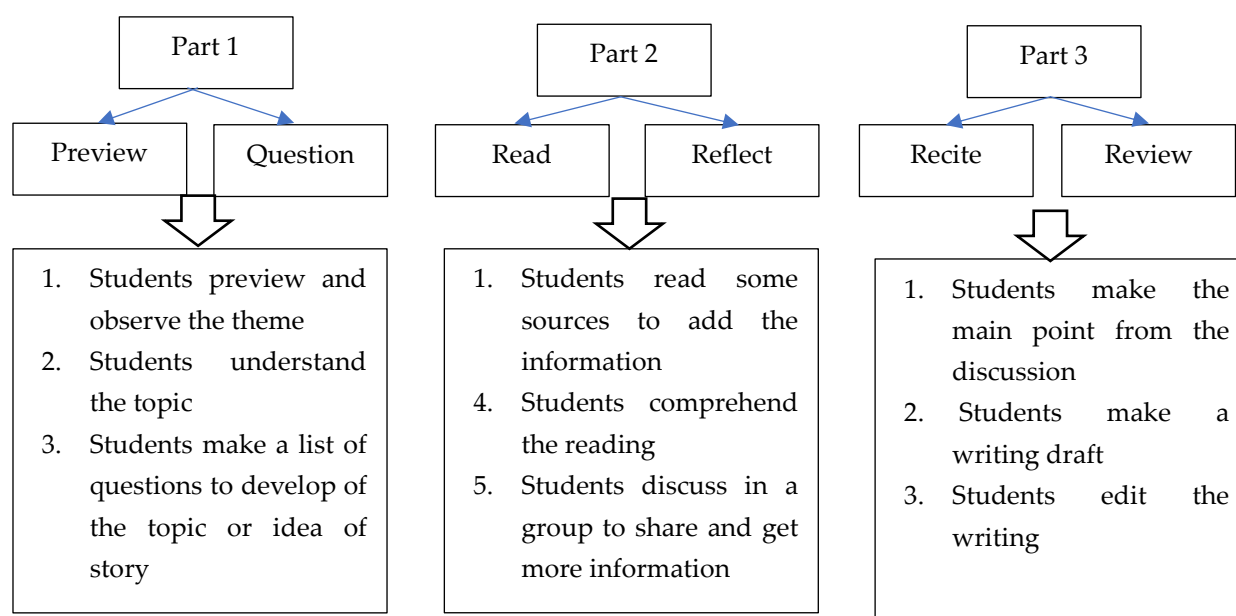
Part 1

Preview

Question

1. Students preview and observe the theme
2. Students understand the topic
3. Students make a list of questions to develop of the topic or idea of story

Part 2

Read

Reflect

1. Students read some sources to add the information
4. Students comprehend the reading
5. Students discuss in a group to share and get more information

Part 3

Recite

Review

1. Students make the main point from the discussion
2. Students make a writing draft
3. Students edit the writing